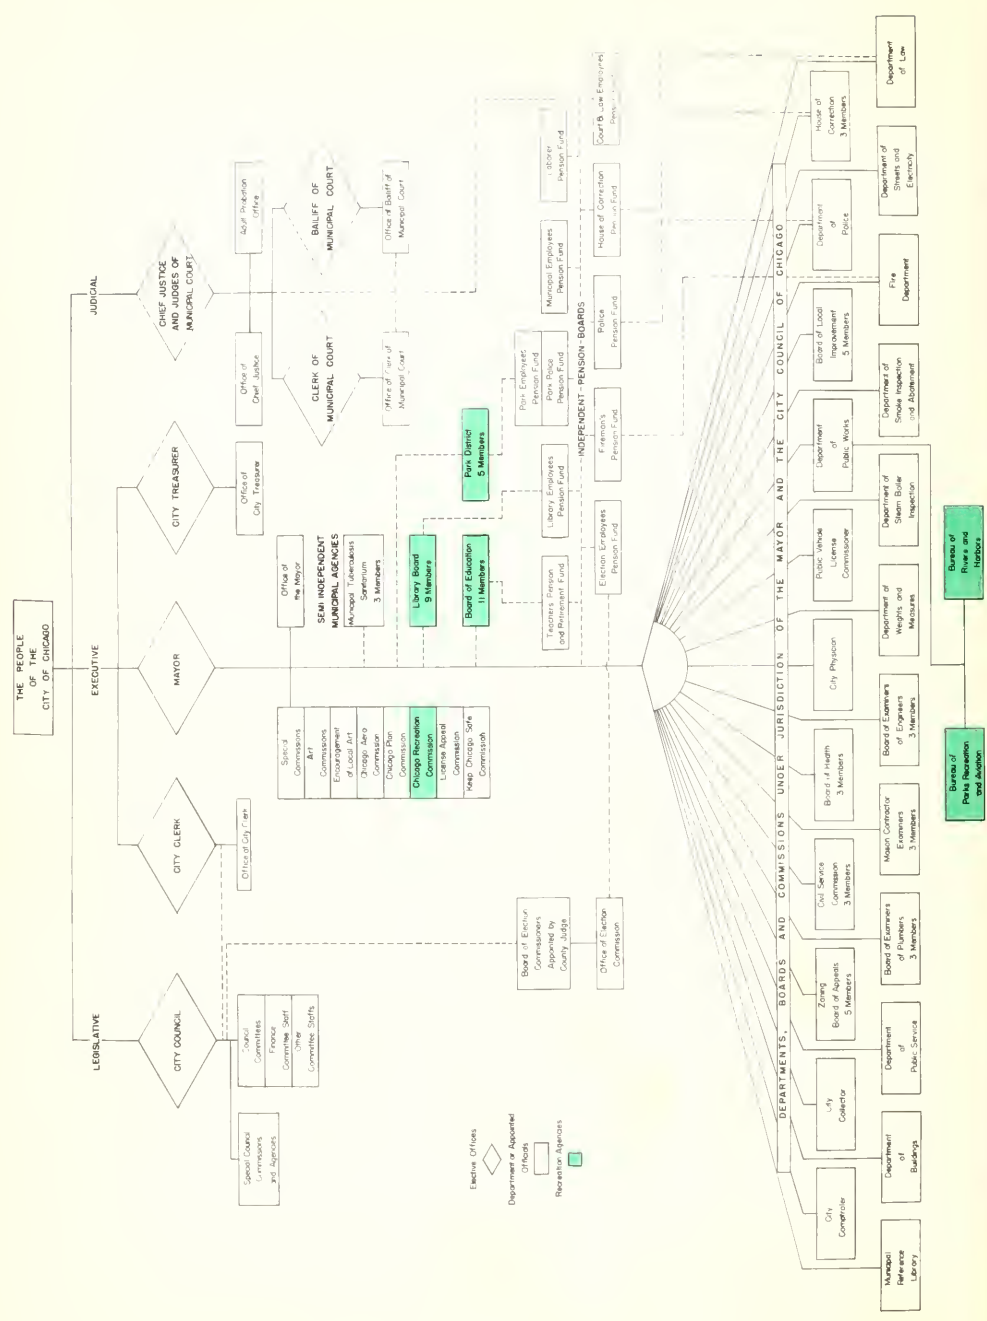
THE PEOPLE OF THE CITY OF CHICAGO

LEGISLATIVE

EXECUTIVE

JUDICIAL

CITY COUNCIL

CITY CLERK

MAYOR

CITY TREASURER

CHIEF JUSTICE AND JUDGES OF MUNICIPAL COURT

CLERK OF MUNICIPAL COURT

BAILIFF OF MUNICIPAL COURT

Special Council Commissions and Agencies

Council Committees Finance Committee Staff Other Committee Staffs

Office of City Clerk

Special Commissions Art Commissions Encouragement of Local Art Chicago Aero Commission Chicago Plan Commission

Chicago Recreation Commission

License Appeal Commission

Keep Chicago Safe Commission

Office of the Mayor

SEMI INDEPENDENT MUNICIPAL AGENCIES

Municipal Tuberculosis Sanitarium 3 Members

Library Board 9 Members

Board of Education 11 Members

Park District 5 Members

Office of City Treasurer

Office of Chief Justice

Office of Clerk of Municipal Court

Adult Probation Office

Office of Bailiff of Municipal Court

Board of Election Commissioners Appointed by County Judge

Office of Election Commission

Teachers Pension and Retirement Fund

Library Employees Pension Fund

Park Employees Pension Fund

Park Police Pension Fund

Municipal Employees Pension Fund

Laborer Pension Fund

Election Employees Pension Fund

Firemen's Pension Fund

Police Pension Fund

House of Correction Pension Fund

Court & Law Employees Pension Fund

INDEPENDENT - PENSION - BOARDS

DEPARTMENTS, BOARDS AND COMMISSIONS UNDER JURISDICTION OF THE MAYOR AND THE CITY COUNCIL OF CHICAGO

City Comptroller

City Collector

Zoning Board of Appeals 5 Members

Civil Service Commission 3 Members

Board of Health 3 Members

City Physician

Public Vehicle License Commissioner

Department of Public Works

Board of Local Improvement 5 Members

Department of Police

House of Correction 3 Members

Municipal Reference Library

Department of Buildings

Department of Public Service

Board of Examiners of Plumbers 3 Members

Mason Contractor Examiners 3 Members

Board of Examiners of Engineers 3 Members

Department of Weights and Measures

Department of Steam Boiler Inspection

Department of Smoke Inspection and Abatement

Fire Department

Department of Streets and Electricity

Department of Law

Bureau of Parks Recreation and Aviation

Bureau of Rivers and Harbors

Elective Offices

Department or Appointed Officials

Recreation Agencies